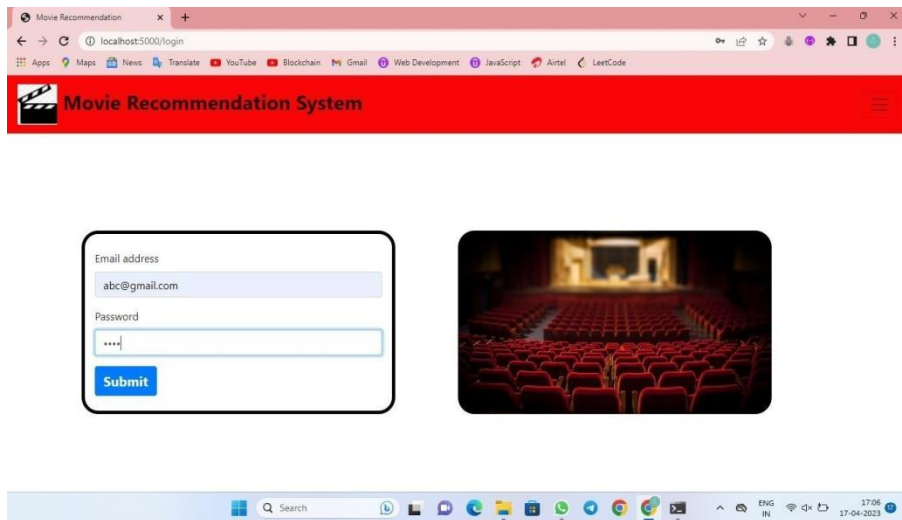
Movie Recommendation ×

localhost:5000/login

Apps Maps News Translate YouTube Blockchain Gmail Web Development JavaScript Airtel LeetCode

Movie Recommendation System

Email address

abc@gmail.com

Password

••••

Submit

Search

ENG IN

17:06 17-04-2023